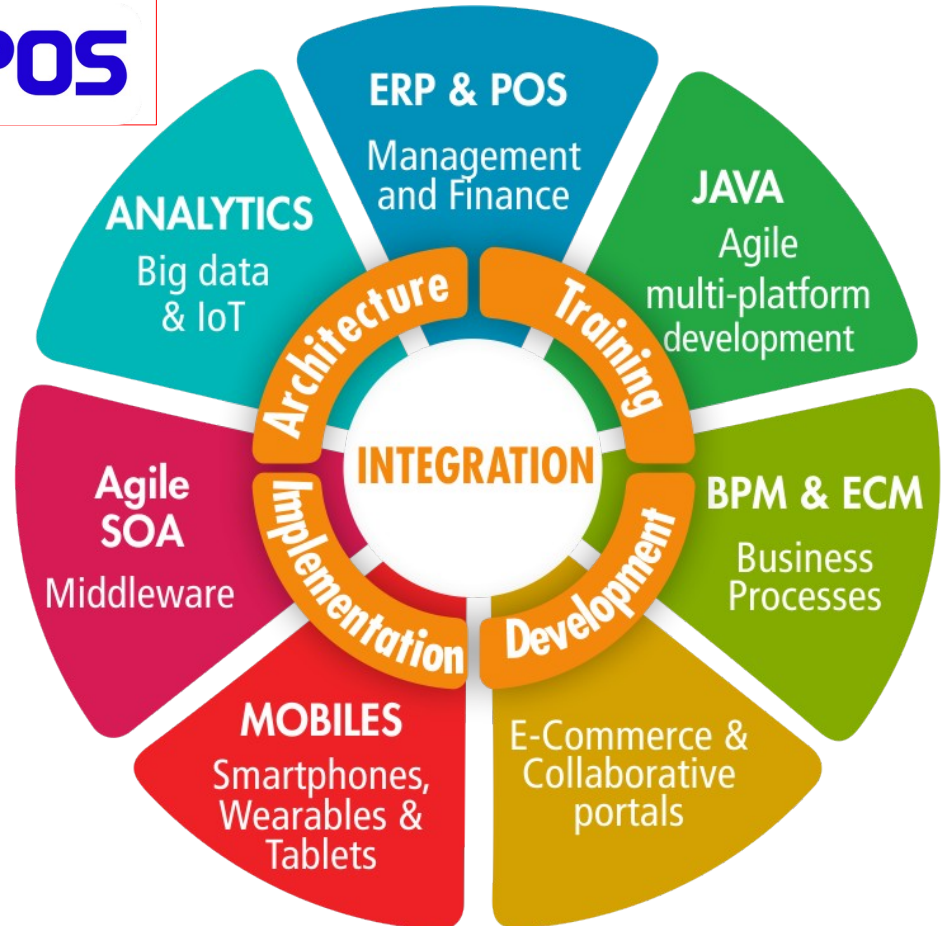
POS

ERP & POS
Management and Finance

JAVA
Agile multi-platform development

BPM & ECM
Business Processes

E-Commerce & Collaborative portals

MOBILES
Smartphones, Wearables & Tablets

Agile SOA
Middleware

ANALYTICS
Big data & IoT

Architecture
Training
Development
Implementation

INTEGRATION